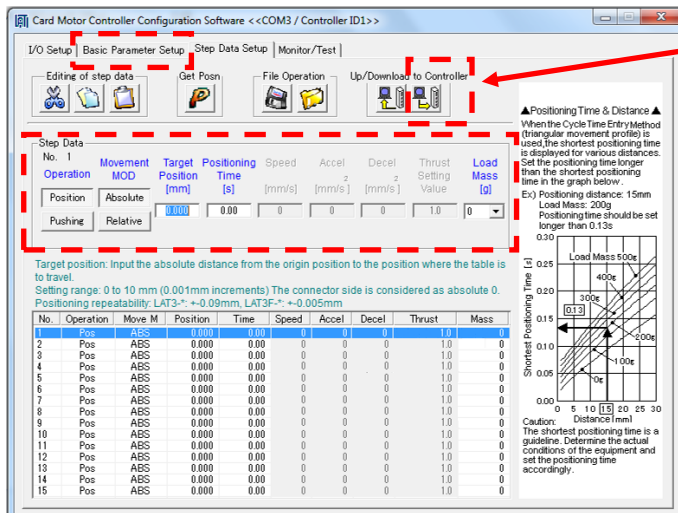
Card Motor Controller Configuration Software <<COM3 / Controller ID1>>

I/O Setup | Basic Parameter Setup | Step Data Setup | Monitor/Test

Editing of step data

Get Posn

File Operation

Up/Download to Controller

▲Positioning Time & Distance▲

When the Cycle Time Entry Method (triangular movement profile) is used,the shortest positioning time is displayed for various distances. Set the positioning time longer than the shortest positioning time in the graph below.

Ex) Positioning distance: 15mm
Load Mass: 200g
Positioning time should be set longer than 0.13s

Step Data
No. 1

| Operation | Movement MOD | Target Position [mm] | Positioning Time [s] | Speed [mm/s] | Accel [mm/s²] | Decel [mm/s²] | Thrust Setting Value | Load Mass [g] |
|---|---|---|---|---|---|---|---|---|
| Position | Absolute | 0.000 | 0.00 | 0 | 0 | 0 | 1.0 | 0 |
| Pushing | Relative | | | | | | | |

Target position: Input the absolute distance from the origin position to the position where the table is to travel.
Setting range: 0 to 10 mm (0.001mm increments) The connector side is considered as absolute 0.
Positioning repeatability: LAT3-*: +-0.09mm, LAT3F-*: +-0.005mm

| No. | Operation | Move M | Position | Time | Speed | Accel | Decel | Thrust | Mass |
|---|---|---|---|---|---|---|---|---|---|
| 1 | Pos | ABS | 0.000 | 0.00 | 0 | 0 | 0 | 1.0 | 0 |
| 2 | Pos | ABS | 0.000 | 0.00 | 0 | 0 | 0 | 1.0 | 0 |
| 3 | Pos | ABS | 0.000 | 0.00 | 0 | 0 | 0 | 1.0 | 0 |
| 4 | Pos | ABS | 0.000 | 0.00 | 0 | 0 | 0 | 1.0 | 0 |
| 5 | Pos | ABS | 0.000 | 0.00 | 0 | 0 | 0 | 1.0 | 0 |
| 6 | Pos | ABS | 0.000 | 0.00 | 0 | 0 | 0 | 1.0 | 0 |
| 7 | Pos | ABS | 0.000 | 0.00 | 0 | 0 | 0 | 1.0 | 0 |
| 8 | Pos | ABS | 0.000 | 0.00 | 0 | 0 | 0 | 1.0 | 0 |
| 9 | Pos | ABS | 0.000 | 0.00 | 0 | 0 | 0 | 1.0 | 0 |
| 10 | Pos | ABS | 0.000 | 0.00 | 0 | 0 | 0 | 1.0 | 0 |
| 11 | Pos | ABS | 0.000 | 0.00 | 0 | 0 | 0 | 1.0 | 0 |
| 12 | Pos | ABS | 0.000 | 0.00 | 0 | 0 | 0 | 1.0 | 0 |
| 13 | Pos | ABS | 0.000 | 0.00 | 0 | 0 | 0 | 1.0 | 0 |
| 14 | Pos | ABS | 0.000 | 0.00 | 0 | 0 | 0 | 1.0 | 0 |
| 15 | Pos | ABS | 0.000 | 0.00 | 0 | 0 | 0 | 1.0 | 0 |

Shortest Positioning Time [s]
0.30
0.25
0.20
0.15
0.13
0.10
0.05
0.00
Load Mass 500g
400g
300g
200g
100g
0g
0 5 10 15 20 25 30
Distance [mm]

Caution:
The shortest positioning time is a guideline. Determine the actual conditions of the equipment and set the positioning time accordingly.